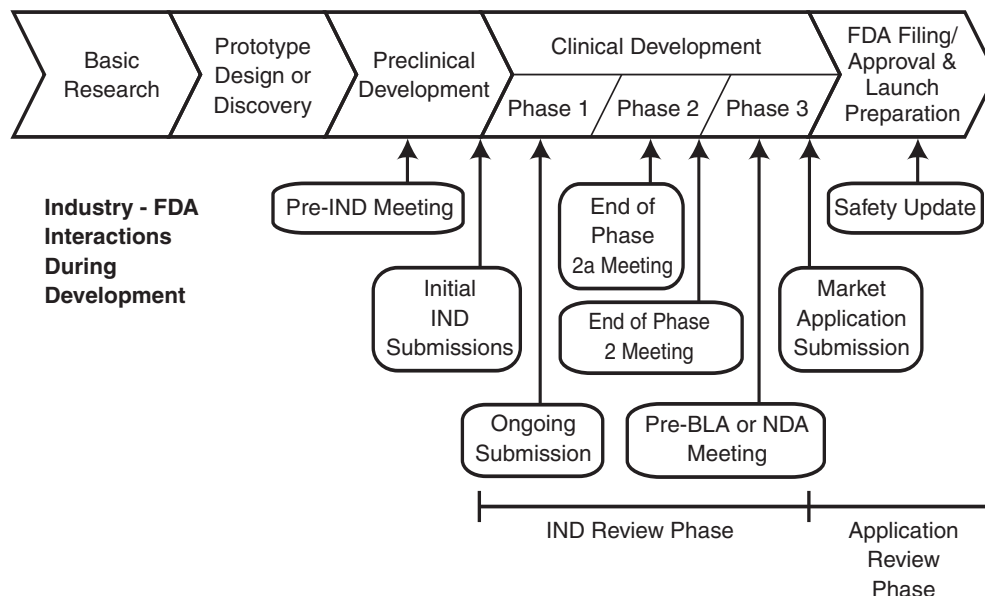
Basic Research

Prototype Design or Discovery

Preclinical Development

Clinical Development

Phase 1

Phase 2

Phase 3

FDA Filing/ Approval & Launch Preparation

Industry - FDA Interactions During Development

Pre-IND Meeting

Initial IND Submissions

Ongoing Submission

End of Phase 2a Meeting

End of Phase 2 Meeting

Pre-BLA or NDA Meeting

Market Application Submission

Safety Update

IND Review Phase

Application Review Phase